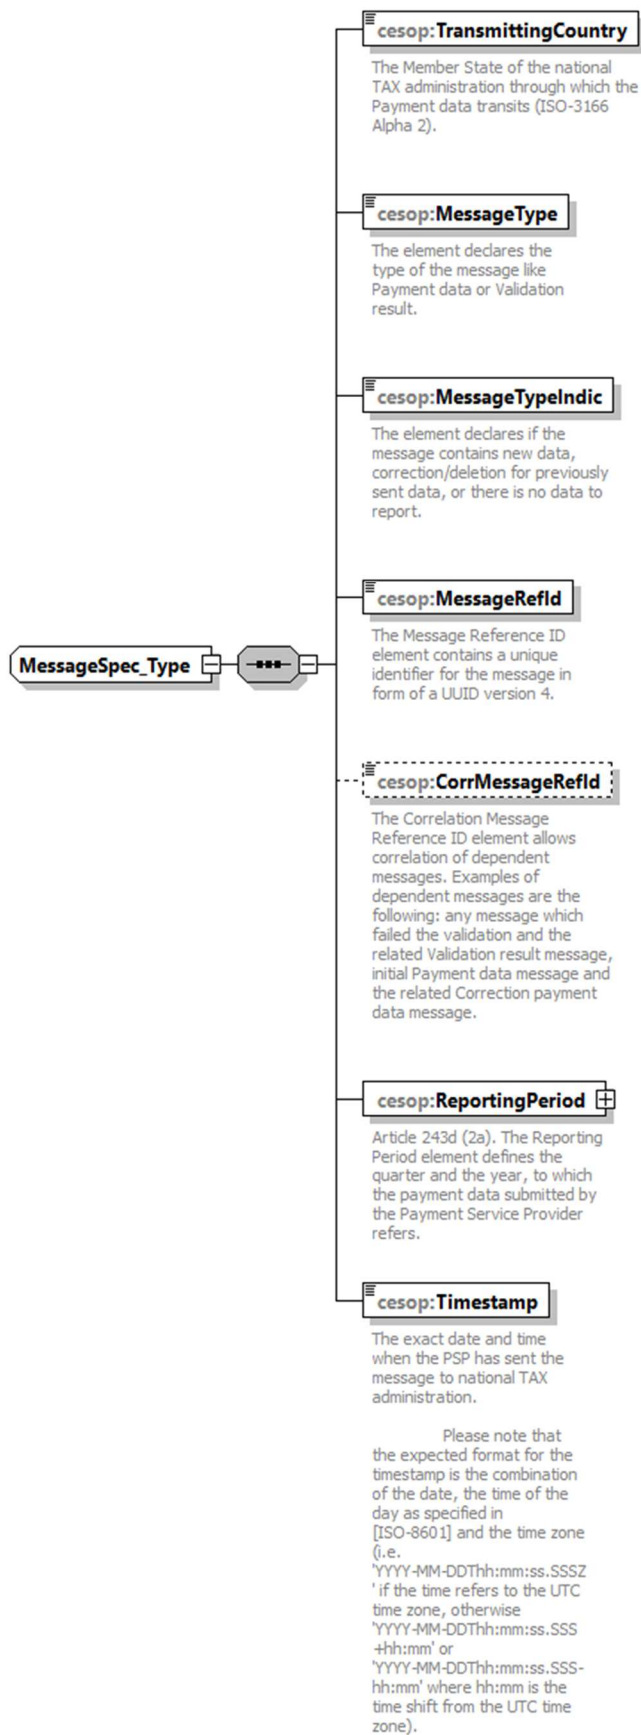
MessageSpec_Type

cesop:TransmittingCountry

The Member State of the national TAX administration through which the Payment data transits (ISO-3166 Alpha 2).

cesop:MessageType

The element declares the type of the message like Payment data or Validation result.

cesop:MessageTypeIndic

The element declares if the message contains new data, correction/deletion for previously sent data, or there is no data to report.

cesop:MessageRefId

The Message Reference ID element contains a unique identifier for the message in form of a UUID version 4.

cesop:CorrMessageRefId

The Correlation Message Reference ID element allows correlation of dependent messages. Examples of dependent messages are the following: any message which failed the validation and the related Validation result message, initial Payment data message and the related Correction payment data message.

cesop:ReportingPeriod

Article 243d (2a). The Reporting Period element defines the quarter and the year, to which the payment data submitted by the Payment Service Provider refers.

cesop:Timestamp

The exact date and time when the PSP has sent the message to national TAX administration.

Please note that the expected format for the timestamp is the combination of the date, the time of the day as specified in [ISO-8601] and the time zone (i.e. 'YYYY-MM-DDThh:mm:ss.SSSZ' if the time refers to the UTC time zone, otherwise 'YYYY-MM-DDThh:mm:ss.SSS+hh:mm' or 'YYYY-MM-DDThh:mm:ss.SSS-hh:mm' where hh:mm is the time shift from the UTC time zone).